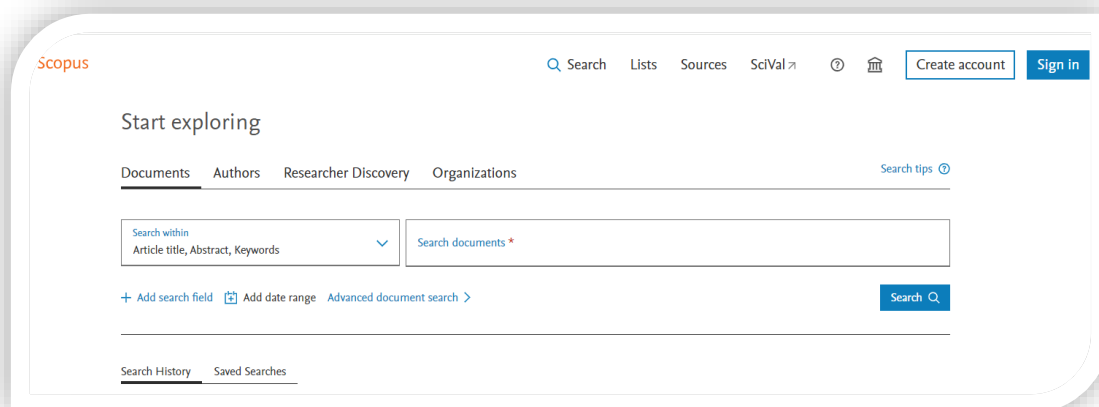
Scopus

Search Lists Sources SciVal ↗ Create account Sign in

Start exploring

Documents Authors Researcher Discovery Organizations

Search tips

Search within
Article title, Abstract, Keywords

Search documents *

+ Add search field Add date range Advanced document search >

Search

Search History Saved Searches